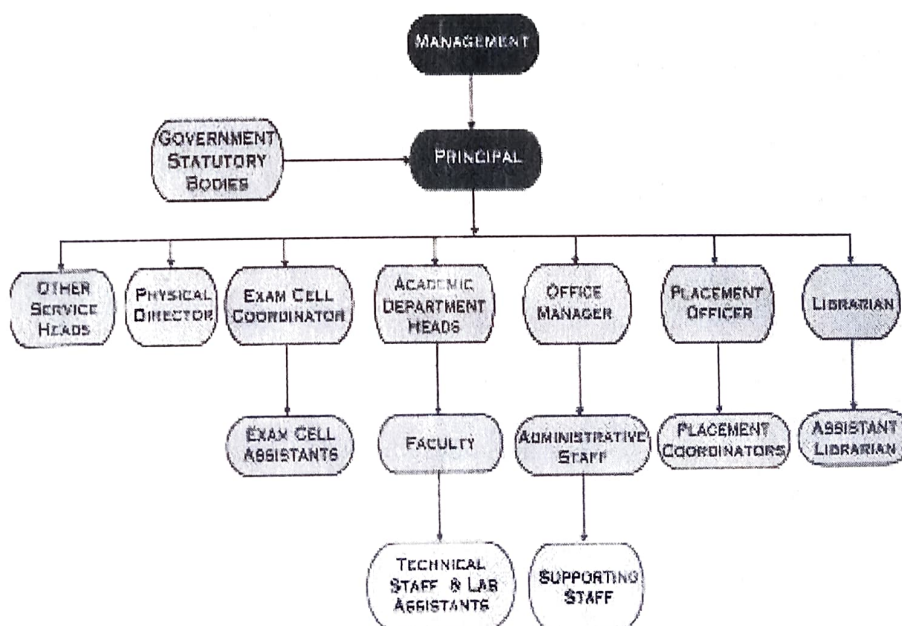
MANAGEMENT

GOVERNMENT STATUTORY BODIES

PRINCIPAL

OTHER SERVICE HEADS

PHYSICAL DIRECTOR

EXAM CELL COORDINATOR

ACADEMIC DEPARTMENT HEADS

OFFICE MANAGER

PLACEMENT OFFICER

LIBRARIAN

EXAM CELL ASSISTANTS

FACULTY

ADMINISTRATIVE STAFF

PLACEMENT COORDINATORS

ASSISTANT LIBRARIAN

TECHNICAL STAFF & LAB ASSISTANTS

SUPPORTING STAFF